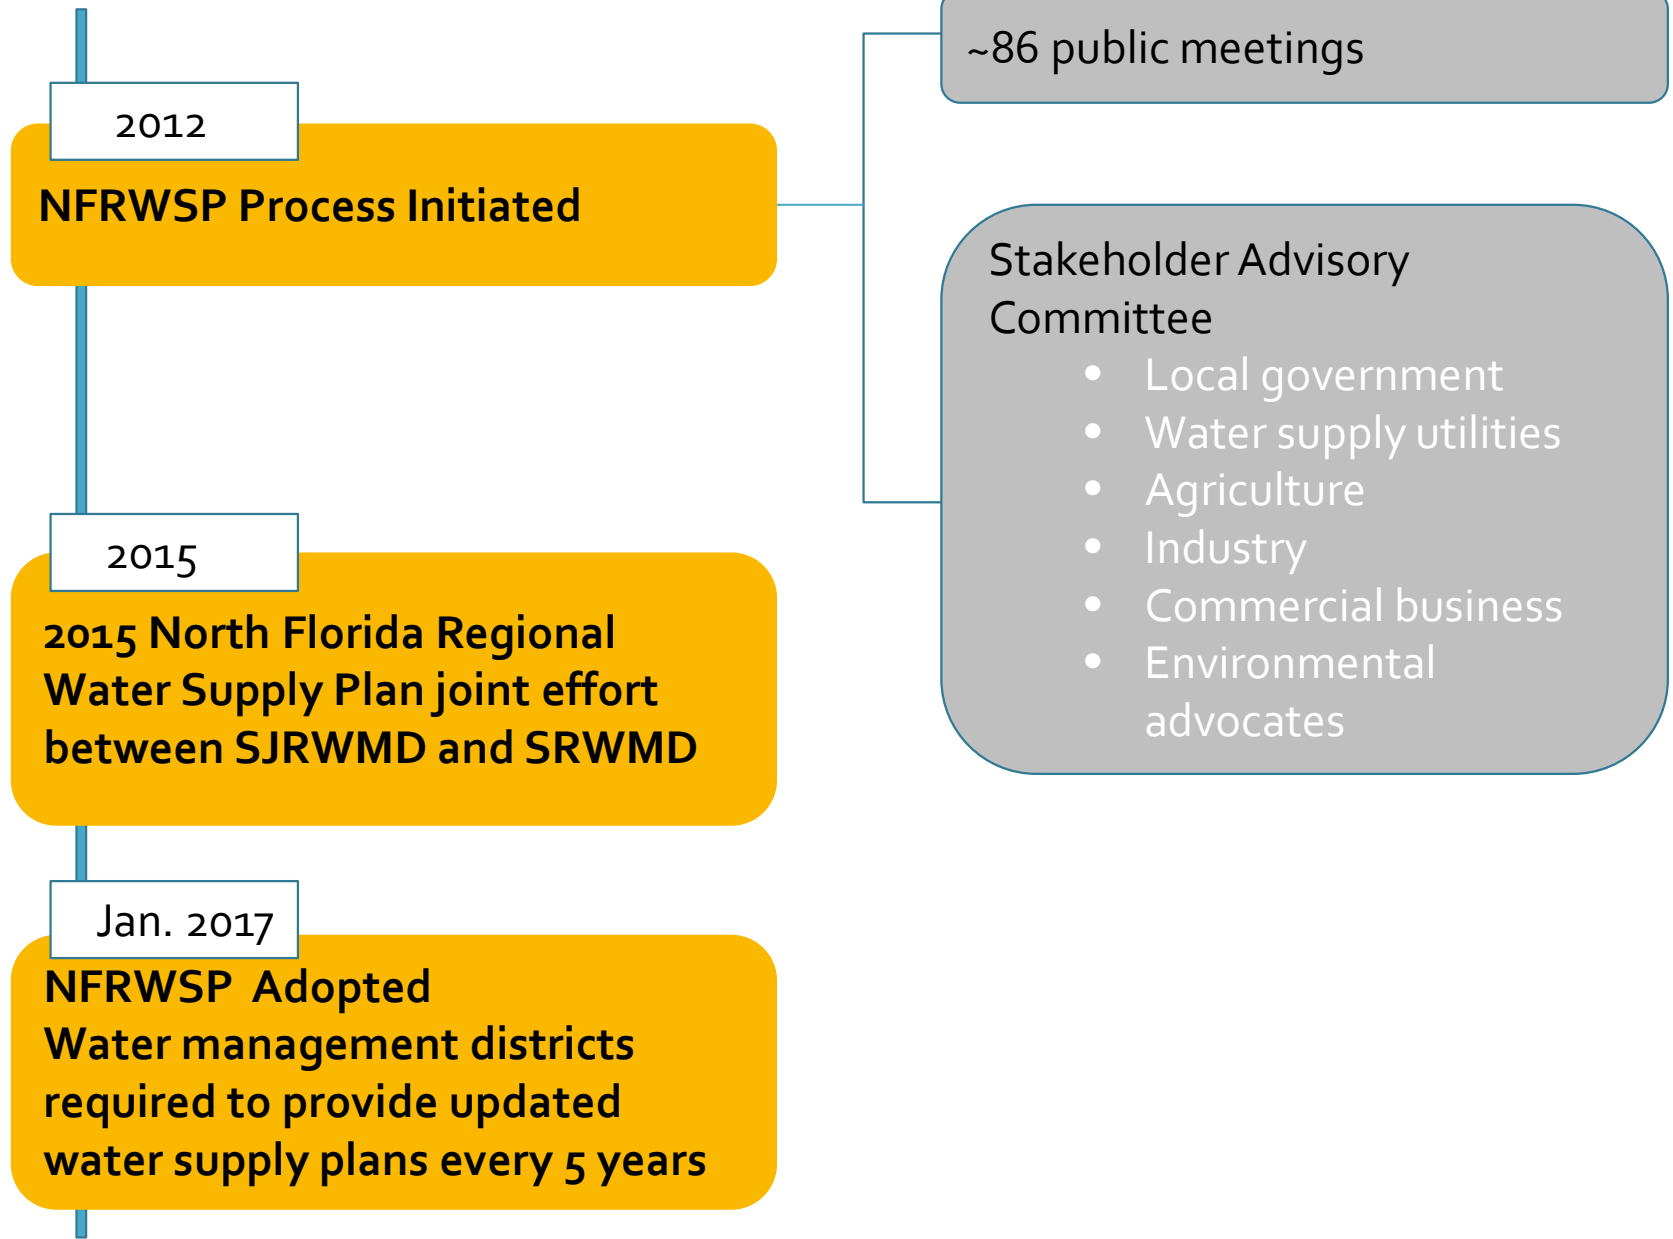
2012

NFRWSP Process Initiated

~86 public meetings

Stakeholder Advisory Committee

- Local government
- Water supply utilities
- Agriculture
- Industry
- Commercial business
- Environmental advocates

2015

2015 North Florida Regional Water Supply Plan joint effort between SJRWMD and SRWMD

Jan. 2017

NFRWSP Adopted
Water management districts required to provide updated water supply plans every 5 years